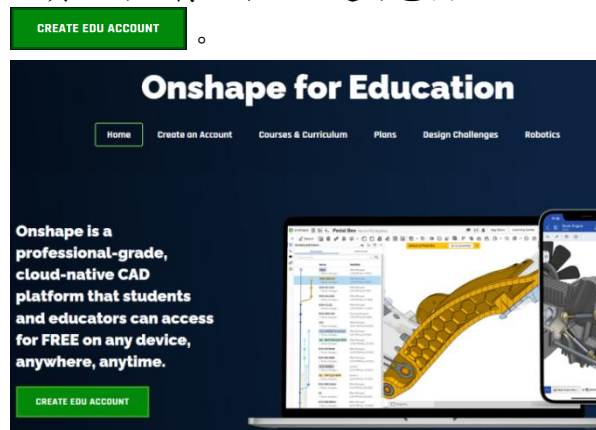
CREATE EDU ACCOUNT 。

Onshape for Education

Home Create an Account Courses & Curriculum Plans Design Challenges Robotics

Onshape is a professional-grade, cloud-native CAD platform that students and educators can access for FREE on any device, anywhere, anytime.

CREATE EDU ACCOUNT